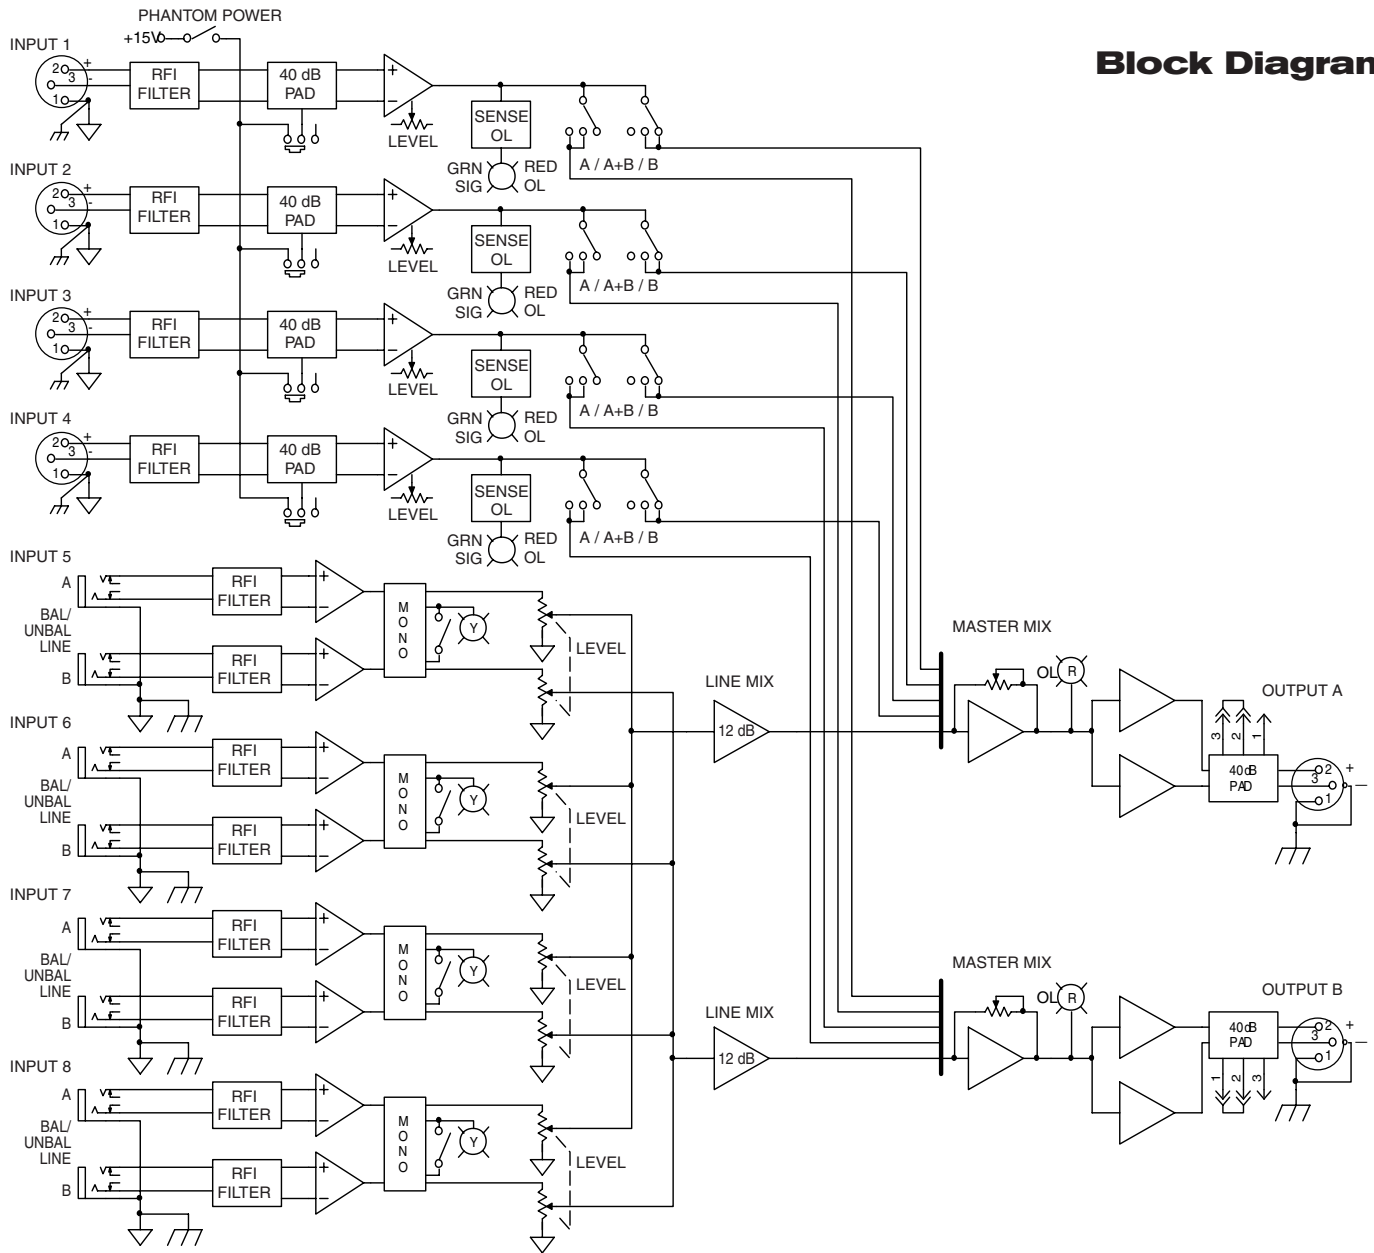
Block Diagram

PHANTOM POWER
+15V

INPUT 1
2
3
1
+
-
RFI FILTER
40 dB PAD
+
−
LEVEL
SENSE OL
GRN SIG
RED OL
A / A+B / B

INPUT 2
2
3
1
+
-
RFI FILTER
40 dB PAD
+
−
LEVEL
SENSE OL
GRN SIG
RED OL
A / A+B / B

INPUT 3
2
3
1
+
-
RFI FILTER
40 dB PAD
+
−
LEVEL
SENSE OL
GRN SIG
RED OL
A / A+B / B

INPUT 4
2
3
1
+
-
RFI FILTER
40 dB PAD
+
−
LEVEL
SENSE OL
GRN SIG
RED OL
A / A+B / B

INPUT 5
A
BAL/ UNBAL LINE
B
RFI FILTER
RFI FILTER
+
−
+
−
MONO
Y
LEVEL

INPUT 6
A
BAL/ UNBAL LINE
B
RFI FILTER
RFI FILTER
+
−
+
−
MONO
Y
LEVEL

INPUT 7
A
BAL/ UNBAL LINE
B
RFI FILTER
RFI FILTER
+
−
+
−
MONO
Y
LEVEL

INPUT 8
A
BAL/ UNBAL LINE
B
RFI FILTER
RFI FILTER
+
−
+
−
MONO
Y
LEVEL

LINE MIX
12 dB

LINE MIX
12 dB

MASTER MIX
OL
R

OUTPUT A
3
2
1
40dB PAD
2
3
1
+
−

MASTER MIX
OL
R

OUTPUT B
40dB PAD
2
3
1
+
−
1
2
3